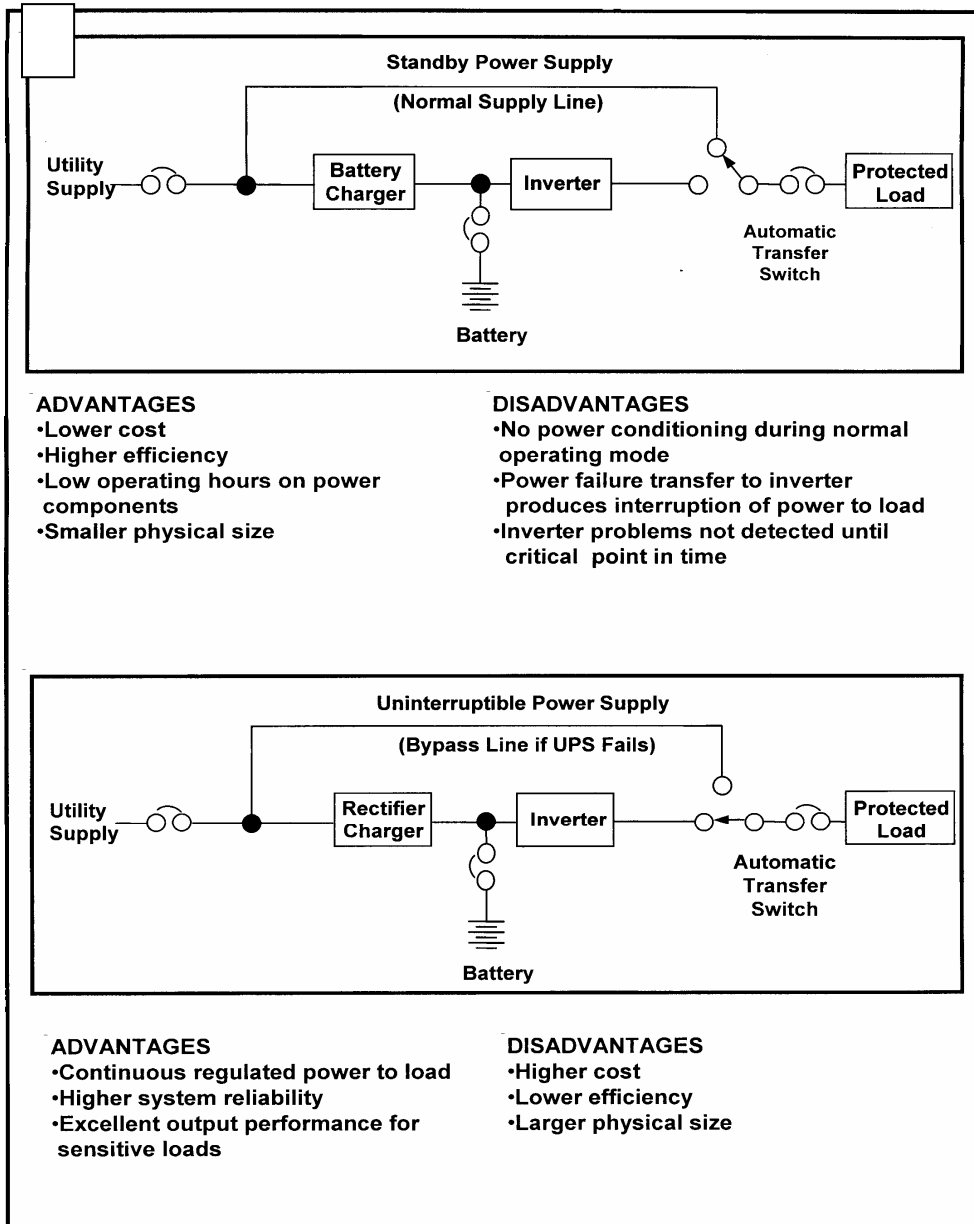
Standby Power Supply

(Normal Supply Line)

Utility Supply

Battery Charger

Inverter

Protected Load

Automatic Transfer Switch

Battery

ADVANTAGES
•Lower cost
•Higher efficiency
•Low operating hours on power components
•Smaller physical size

DISADVANTAGES
•No power conditioning during normal operating mode
•Power failure transfer to inverter produces interruption of power to load
•Inverter problems not detected until critical point in time

Uninterruptible Power Supply

(Bypass Line if UPS Fails)

Utility Supply

Rectifier Charger

Inverter

Protected Load

Automatic Transfer Switch

Battery

ADVANTAGES
•Continuous regulated power to load
•Higher system reliability
•Excellent output performance for sensitive loads

DISADVANTAGES
•Higher cost
•Lower efficiency
•Larger physical size